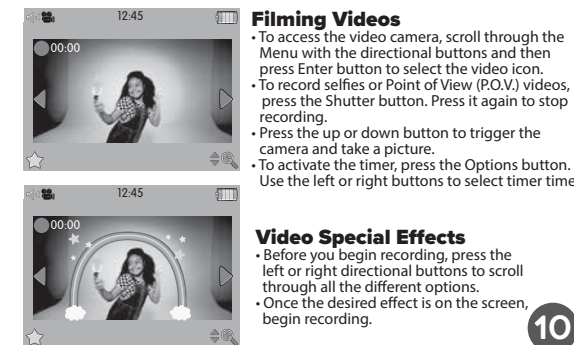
12:45

00:00

12:45

00:00

Filming Videos
• To access the video camera, scroll through the Menu with the directional buttons and then press Enter button to select the video icon.
• To record selfies or Point of View (P.O.V.) videos, press the Shutter button. Press it again to stop recording.
• Press the up or down button to trigger the camera and take a picture.
• To activate the timer, press the Options button. Use the left or right buttons to select timer time

Video Special Effects
• Before you begin recording, press the left or right directional buttons to scroll through all the different options.
• Once the desired effect is on the screen, begin recording.

10